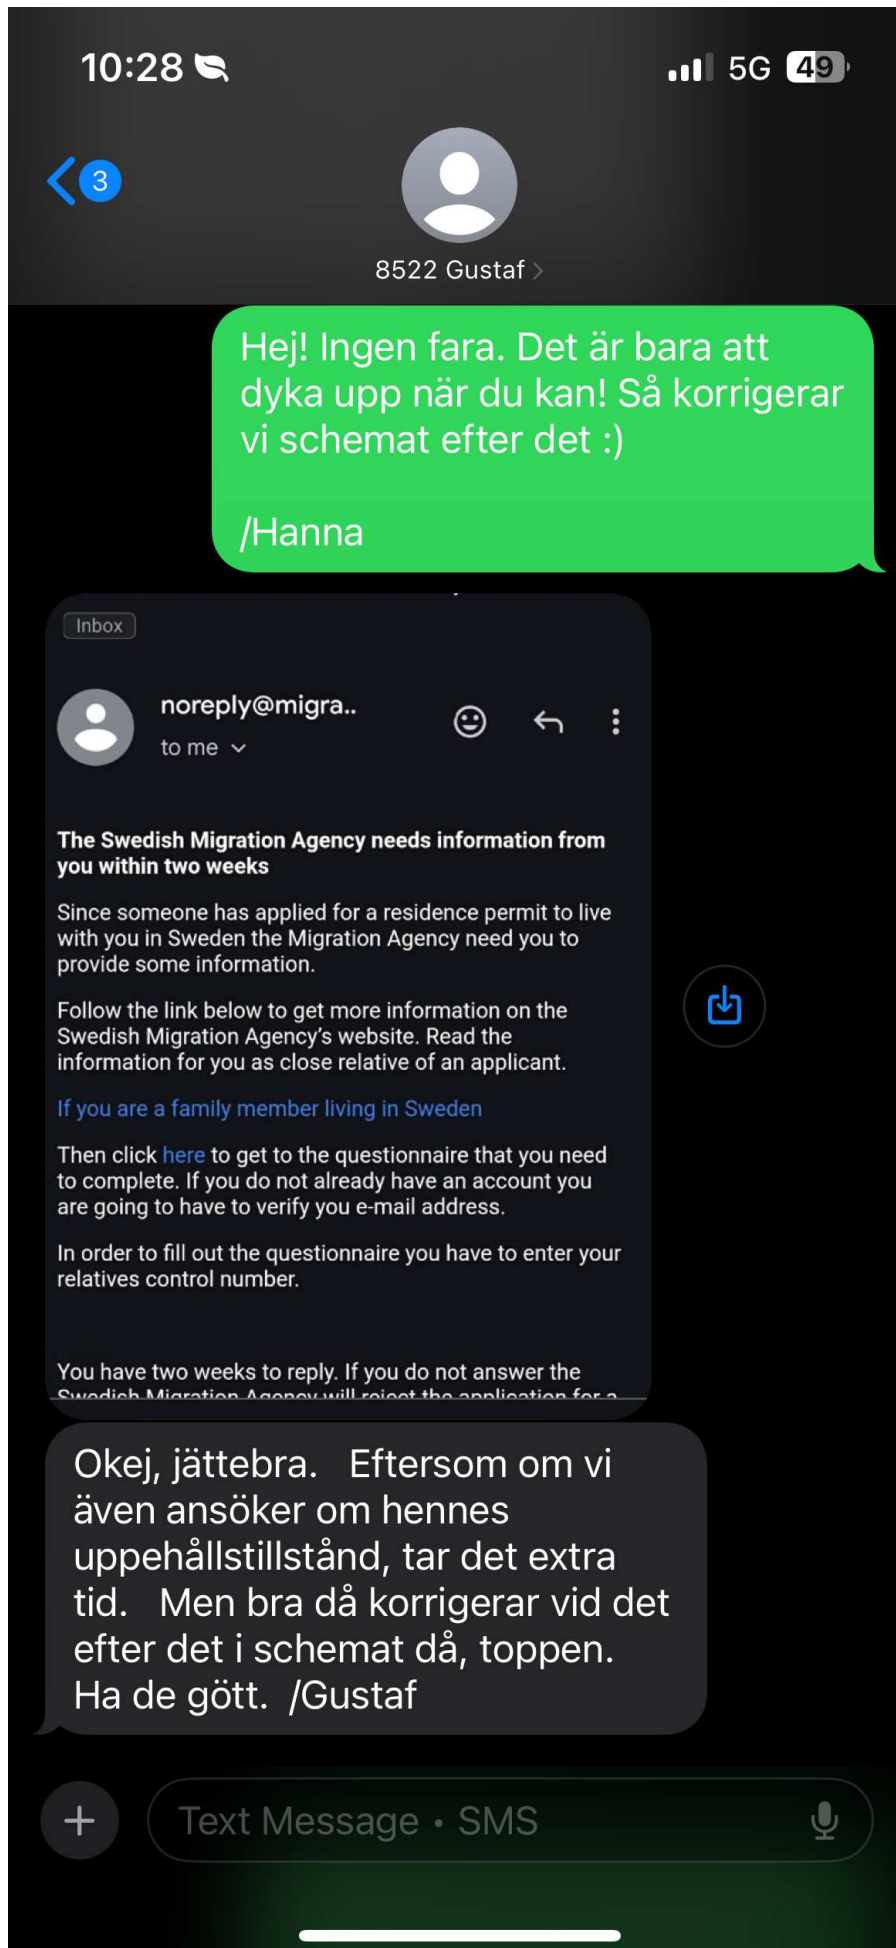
10:28

5G 49

3

8522 Gustaf

Hej! Ingen fara. Det är bara att dyka upp när du kan! Så korrigerar vi schemat efter det :)

/Hanna

Inbox

noreply@migra..

to me

The Swedish Migration Agency needs information from you within two weeks

Since someone has applied for a residence permit to live with you in Sweden the Migration Agency need you to provide some information.

Follow the link below to get more information on the Swedish Migration Agency's website. Read the information for you as close relative of an applicant.

If you are a family member living in Sweden

Then click here to get to the questionnaire that you need to complete. If you do not already have an account you are going to have to verify you e-mail address.

In order to fill out the questionnaire you have to enter your relatives control number.

You have two weeks to reply. If you do not answer the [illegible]

Okej, jättebra. Eftersom om vi även ansöker om hennes uppehållstillstånd, tar det extra tid. Men bra då korrigerar vid det efter det i schemat då, toppen. Ha de gött. /Gustaf

Text Message • SMS